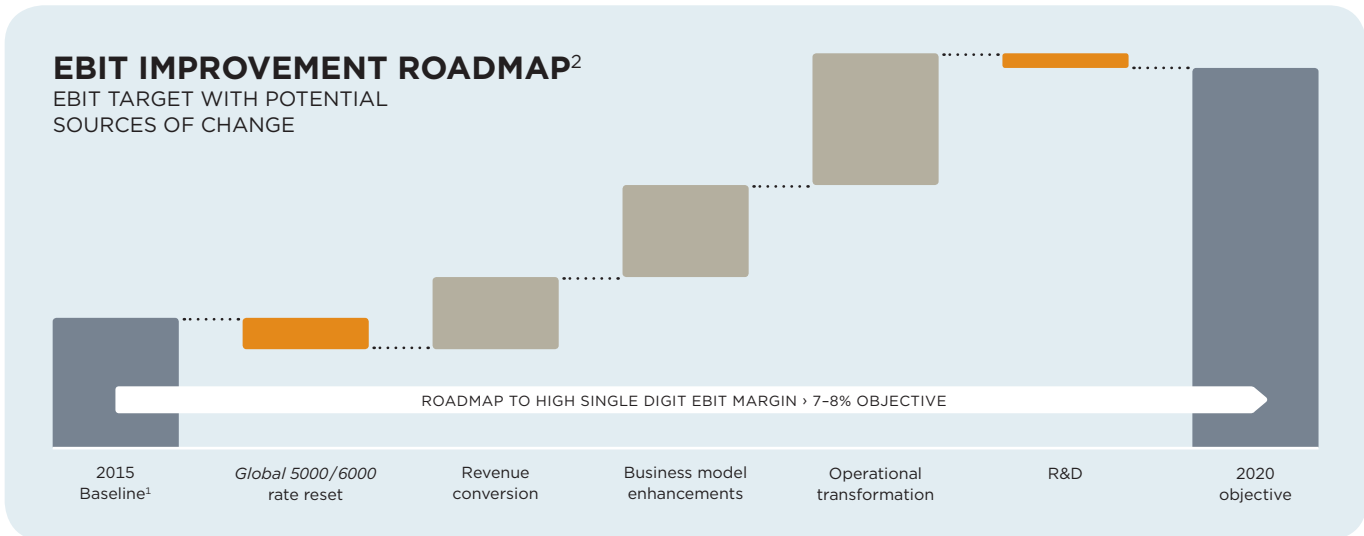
EBIT IMPROVEMENT ROADMAP$^{2}$
EBIT TARGET WITH POTENTIAL SOURCES OF CHANGE

ROADMAP TO HIGH SINGLE DIGIT EBIT MARGIN › 7–8% OBJECTIVE

2015 Baseline$^{1}$

Global 5000/6000 rate reset

Revenue conversion

Business model enhancements

Operational transformation

R&D

2020 objective